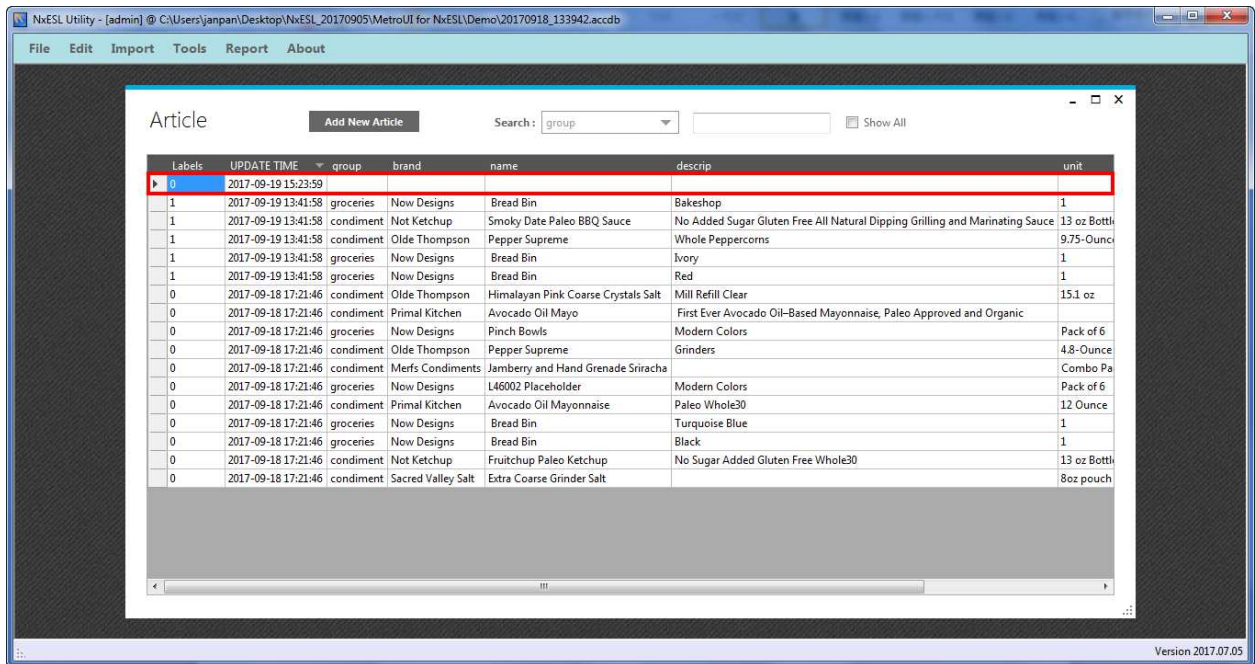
NxESL Utility - [admin] @ C:\Users\janpan\Desktop\NxESL_20170905\MetroUI for NxESL\Demo\20170918_133942.accdb

File Edit Import Tools Report About

Article

Add New Article

Search : group

Show All

| Labels | UPDATE TIME | group | brand | name | descrip | unit |
|---|---|---|---|---|---|---|
| 0 | 2017-09-19 15:23:59 | | | | | |
| 1 | 2017-09-19 13:41:58 | groceries | Now Designs | Bread Bin | Bakeshop | 1 |
| 1 | 2017-09-19 13:41:58 | condiment | Not Ketchup | Smoky Date Paleo BBQ Sauce | No Added Sugar Gluten Free All Natural Dipping Grilling and Marinating Sauce | 13 oz Bottl |
| 1 | 2017-09-19 13:41:58 | condiment | Olde Thompson | Pepper Supreme | Whole Peppercorns | 9.75-Ounc |
| 1 | 2017-09-19 13:41:58 | groceries | Now Designs | Bread Bin | Ivory | 1 |
| 1 | 2017-09-19 13:41:58 | groceries | Now Designs | Bread Bin | Red | 1 |
| 0 | 2017-09-18 17:21:46 | condiment | Olde Thompson | Himalayan Pink Coarse Crystals Salt | Mill Refill Clear | 15.1 oz |
| 0 | 2017-09-18 17:21:46 | condiment | Primal Kitchen | Avocado Oil Mayo | First Ever Avocado Oil–Based Mayonnaise, Paleo Approved and Organic | |
| 0 | 2017-09-18 17:21:46 | groceries | Now Designs | Pinch Bowls | Modern Colors | Pack of 6 |
| 0 | 2017-09-18 17:21:46 | condiment | Olde Thompson | Pepper Supreme | Grinders | 4.8-Ounce |
| 0 | 2017-09-18 17:21:46 | condiment | Merfs Condiments | Jamberry and Hand Grenade Sriracha | | Combo Pa |
| 0 | 2017-09-18 17:21:46 | groceries | Now Designs | L46002 Placeholder | Modern Colors | Pack of 6 |
| 0 | 2017-09-18 17:21:46 | condiment | Primal Kitchen | Avocado Oil Mayonnaise | Paleo Whole30 | 12 Ounce |
| 0 | 2017-09-18 17:21:46 | groceries | Now Designs | Bread Bin | Turquoise Blue | 1 |
| 0 | 2017-09-18 17:21:46 | groceries | Now Designs | Bread Bin | Black | 1 |
| 0 | 2017-09-18 17:21:46 | condiment | Not Ketchup | Fruitchup Paleo Ketchup | No Sugar Added Gluten Free Whole30 | 13 oz Bottl |
| 0 | 2017-09-18 17:21:46 | condiment | Sacred Valley Salt | Extra Coarse Grinder Salt | | 8oz pouch |

Version 2017.07.05